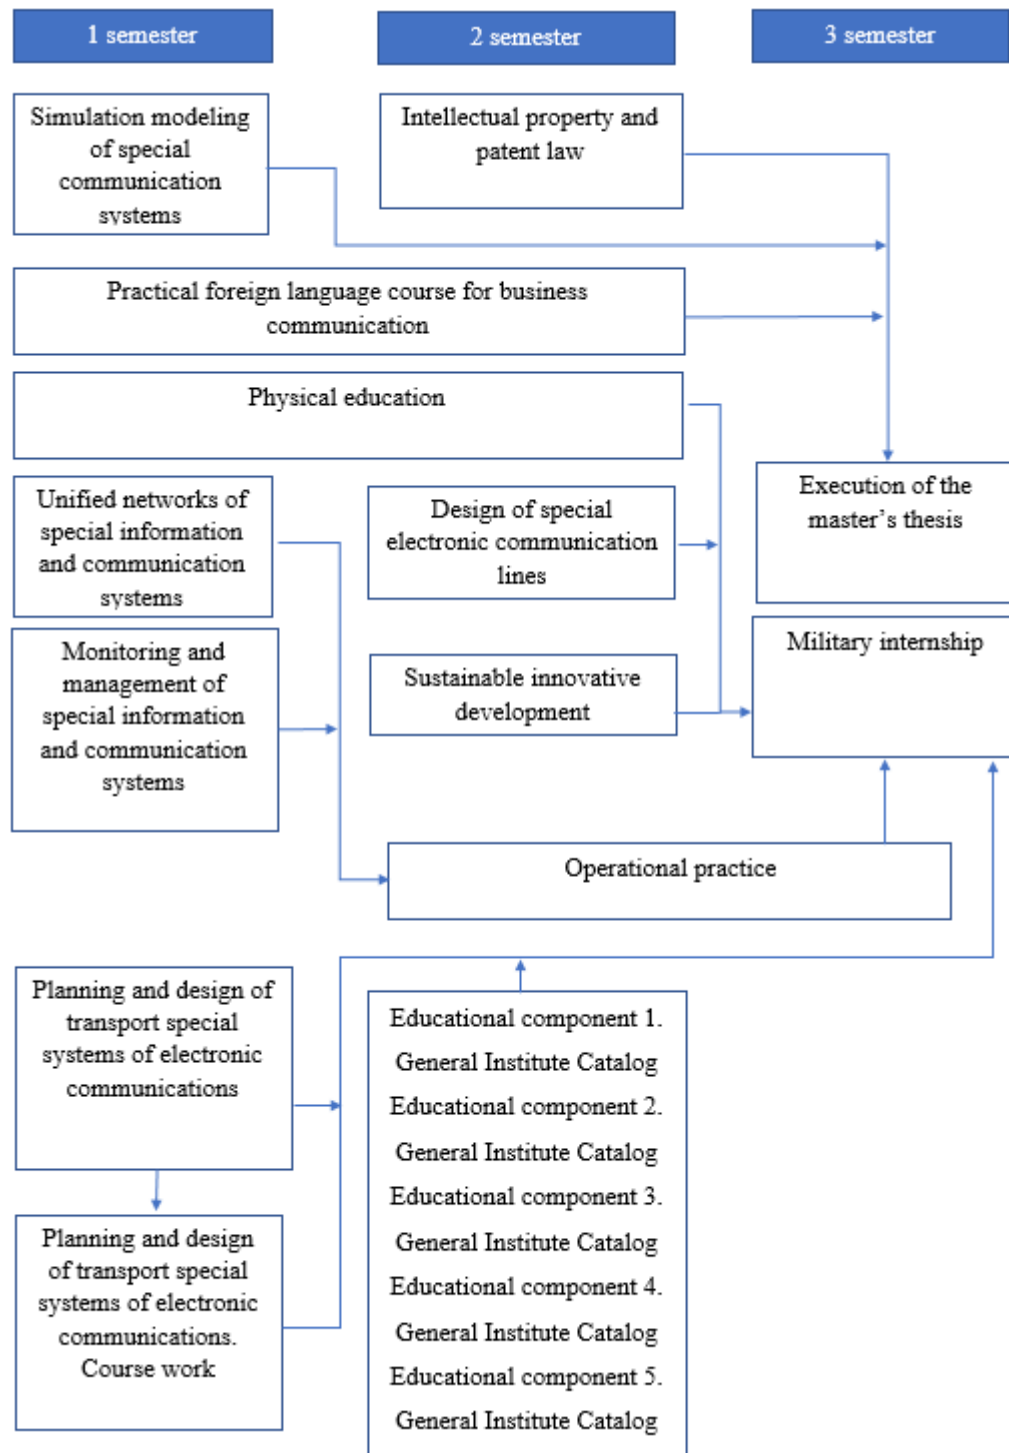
1 semester

2 semester

3 semester

Simulation modeling of special communication systems

Intellectual property and patent law

Practical foreign language course for business communication

Physical education

Unified networks of special information and communication systems

Design of special electronic communication lines

Execution of the master's thesis

Monitoring and management of special information and communication systems

Sustainable innovative development

Military internship

Operational practice

Planning and design of transport special systems of electronic communications

Educational component 1. General Institute Catalog
Educational component 2. General Institute Catalog
Educational component 3. General Institute Catalog
Educational component 4. General Institute Catalog
Educational component 5. General Institute Catalog

Planning and design of transport special systems of electronic communications. Course work